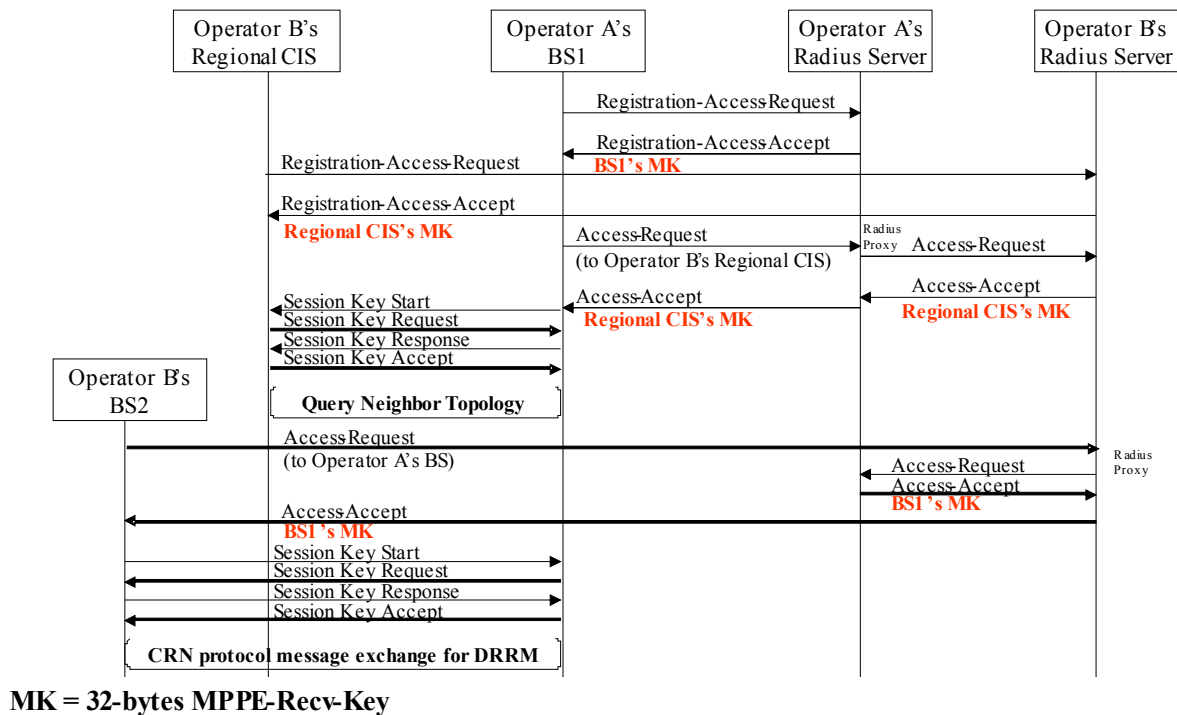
Operator B's Regional CIS

Operator A's BS1

Operator A's Radius Server

Operator B's Radius Server

Registration-Access-Request

Registration-Access-Accept

BS1's MK

Registration-Access-Request

Registration-Access-Accept

Regional CIS's MK

Access-Request

(to Operator B's Regional CIS)

Radius Proxy

Access-Request

Access-Accept

Regional CIS's MK

Session Key Start

Access-Accept

Regional CIS's MK

Session Key Request

Session Key Response

Session Key Accept

Operator B's BS2

Query Neighbor Topology

Access-Request

(to Operator A's BS)

Radius Proxy

Access-Request

Access-Accept

BS1's MK

Access-Accept

BS1's MK

Session Key Start

Session Key Request

Session Key Response

Session Key Accept

CRN protocol message exchange for DRRM

MK = 32-bytes MPPE-Recv-Key